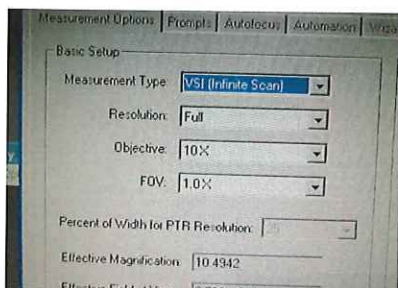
Measurement Options | Prompts | Autofocus | Automation | Wiza

Basic Setup

Measurement Type VSI (Infinite Scan)

Resolution: Full

Objective: 10X

FOV: 1.0X

Percent of Width for PTR Resolution: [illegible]

Effective Magnification: 10.4942

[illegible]